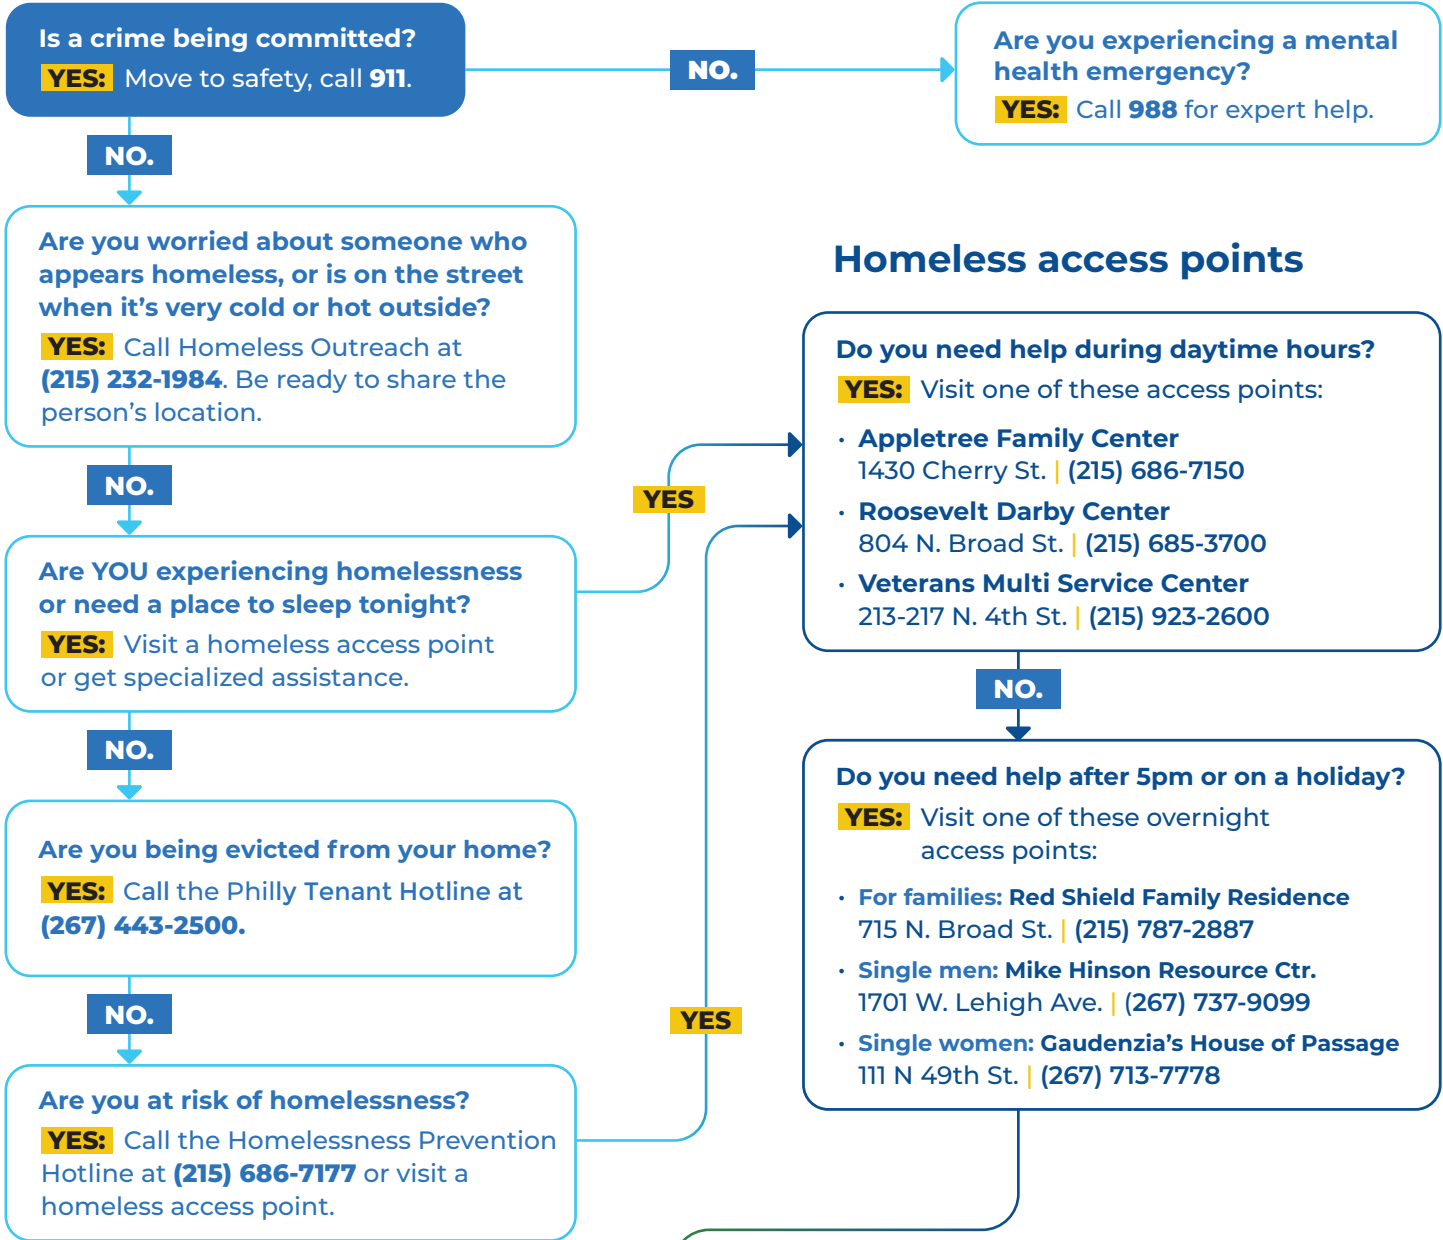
Is a crime being committed?
YES: Move to safety, call 911.

NO.

Are you experiencing a mental health emergency?
YES: Call 988 for expert help.

NO.

Are you worried about someone who appears homeless, or is on the street when it's very cold or hot outside?
YES: Call Homeless Outreach at (215) 232-1984. Be ready to share the person's location.

NO.

Are YOU experiencing homelessness or need a place to sleep tonight?
YES: Visit a homeless access point or get specialized assistance.

NO.

Are you being evicted from your home?
YES: Call the Philly Tenant Hotline at (267) 443-2500.

NO.

Are you at risk of homelessness?
YES: Call the Homelessness Prevention Hotline at (215) 686-7177 or visit a homeless access point.

YES

YES

Homeless access points

Do you need help during daytime hours?
YES: Visit one of these access points:
• Appletree Family Center
1430 Cherry St. | (215) 686-7150
• Roosevelt Darby Center
804 N. Broad St. | (215) 685-3700
• Veterans Multi Service Center
213-217 N. 4th St. | (215) 923-2600

NO.

Do you need help after 5pm or on a holiday?
YES: Visit one of these overnight access points:
• For families: Red Shield Family Residence
715 N. Broad St. | (215) 787-2887
• Single men: Mike Hinson Resource Ctr.
1701 W. Lehigh Ave. | (267) 737-9099
• Single women: Gaudenzia's House of Passage
111 N 49th St. | (267) 713-7778